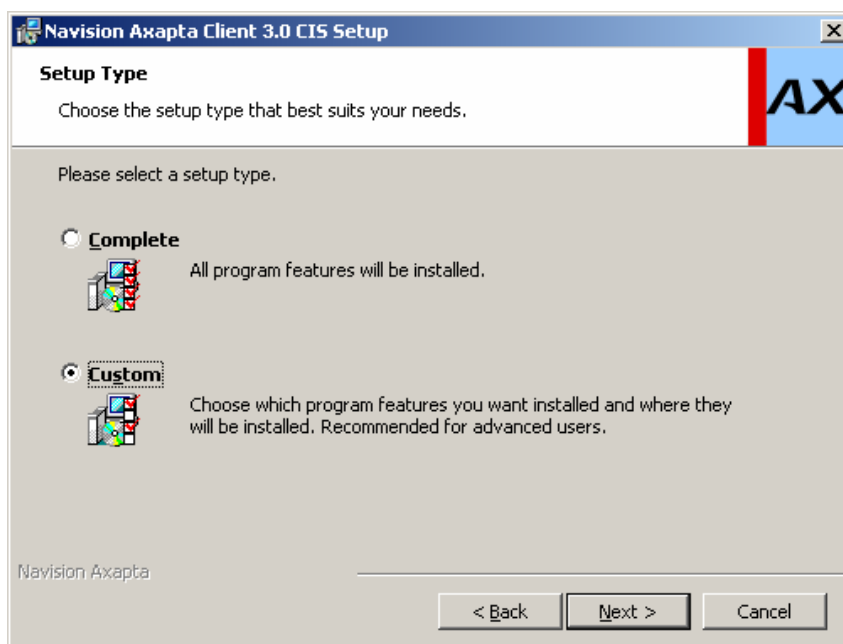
Navision Axapta Client 3.0 CIS Setup

Setup Type

Choose the setup type that best suits your needs.

AX

Please select a setup type.

Complete

All program features will be installed.

Custom

Choose which program features you want installed and where they will be installed. Recommended for advanced users.

Navision Axapta

< Back

Next >

Cancel